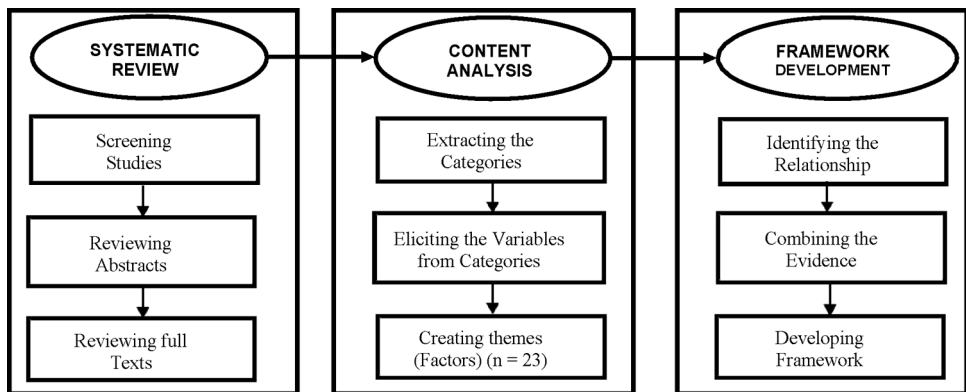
SYSTEMATIC REVIEW

Screening Studies

Reviewing Abstracts

Reviewing full Texts

CONTENT ANALYSIS

Extracting the Categories

Eliciting the Variables from Categories

Creating themes (Factors) (n = 23)

FRAMEWORK DEVELOPMENT

Identifying the Relationship

Combining the Evidence

Developing Framework